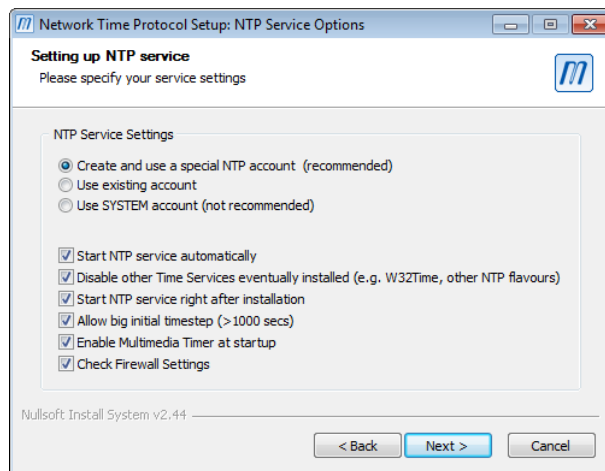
Network Time Protocol Setup: NTP Service Options

Setting up NTP service
Please specify your service settings

NTP Service Settings

Create and use a special NTP account (recommended)
Use existing account
Use SYSTEM account (not recommended)

Start NTP service automatically
Disable other Time Services eventually installed (e.g. W32Time, other NTP flavours)
Start NTP service right after installation
Allow big initial timestep (>1000 secs)
Enable Multimedia Timer at startup
Check Firewall Settings

Nullsoft Install System v2.44

< Back
Next >
Cancel